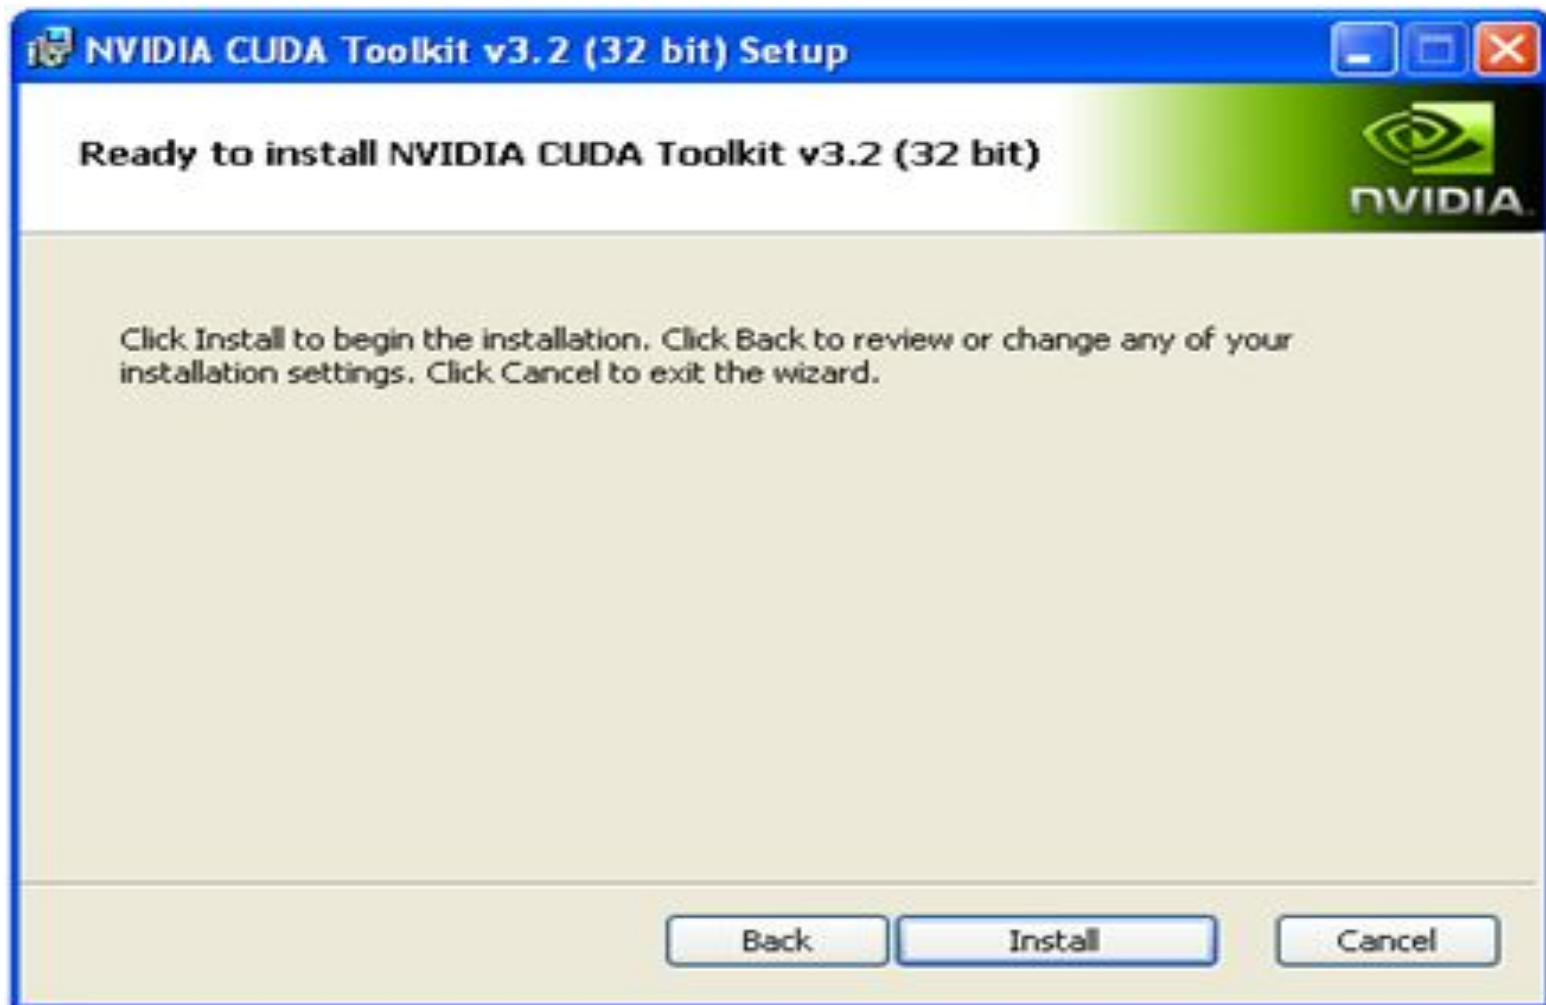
NVIDIA CUDA Toolkit v3.2 (32 bit) Setup

Ready to install NVIDIA CUDA Toolkit v3.2 (32 bit)

NVIDIA

Click Install to begin the installation. Click Back to review or change any of your installation settings. Click Cancel to exit the wizard.

Back

Install

Cancel